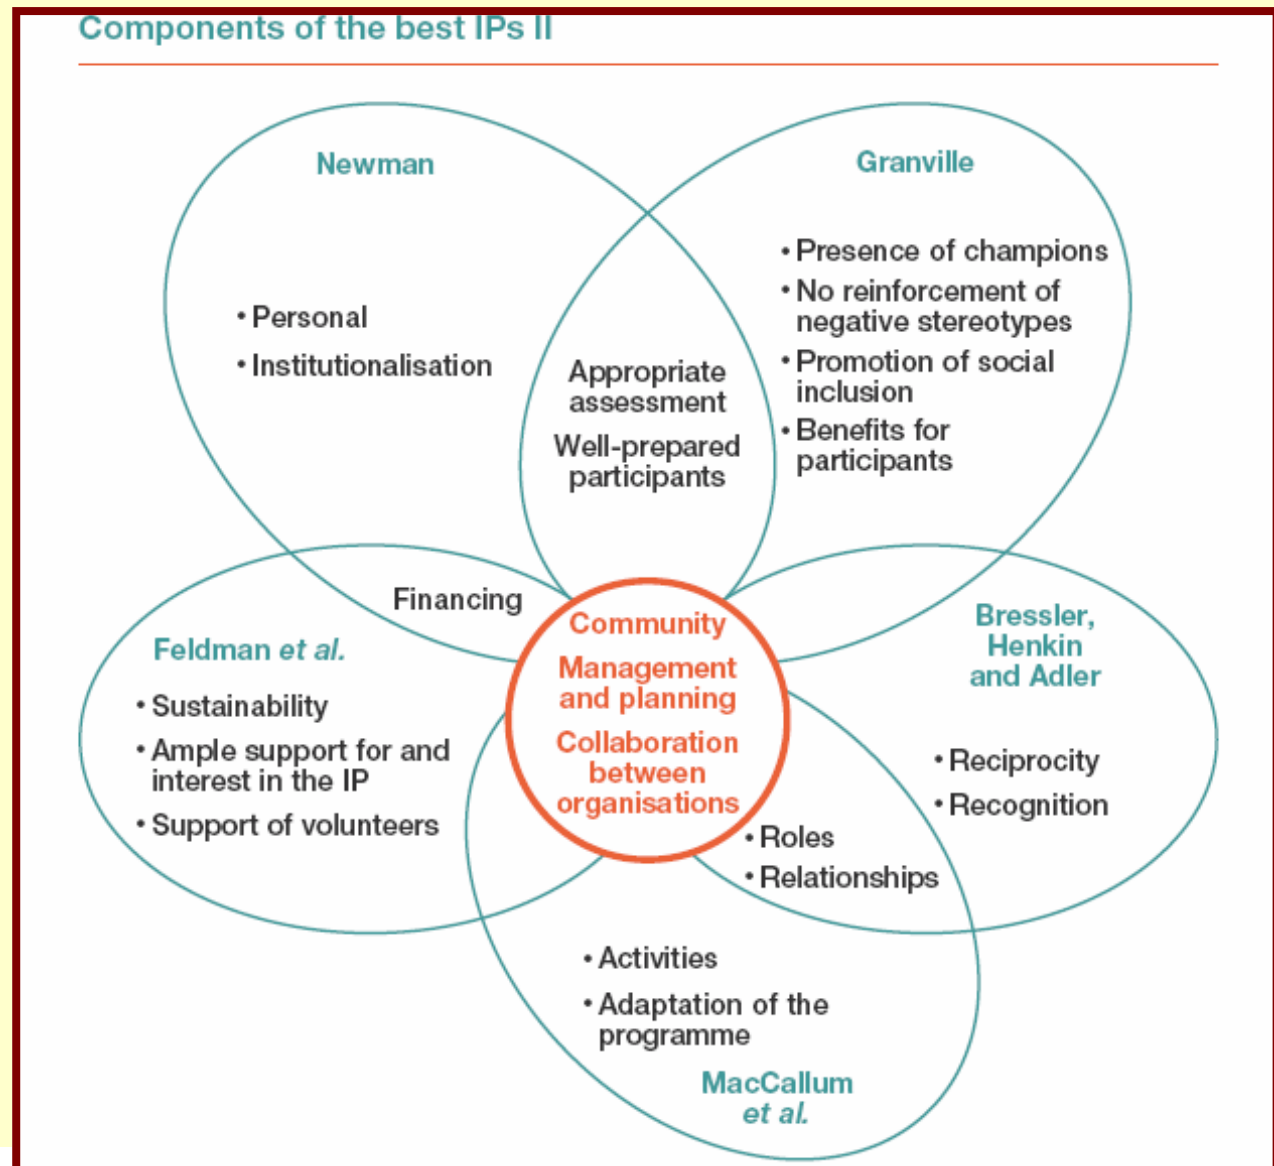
Components of the best IPs II

Newman

• Personal
• Institutionalisation

Granville

• Presence of champions
• No reinforcement of negative stereotypes
• Promotion of social inclusion
• Benefits for participants

Appropriate assessment

Well-prepared participants

Financing

Community

Management and planning

Collaboration between organisations

Feldman et al.

• Sustainability
• Ample support for and interest in the IP
• Support of volunteers

Bressler, Henkin and Adler

• Reciprocity
• Recognition

• Roles
• Relationships

• Activities
• Adaptation of the programme

MacCallum et al.